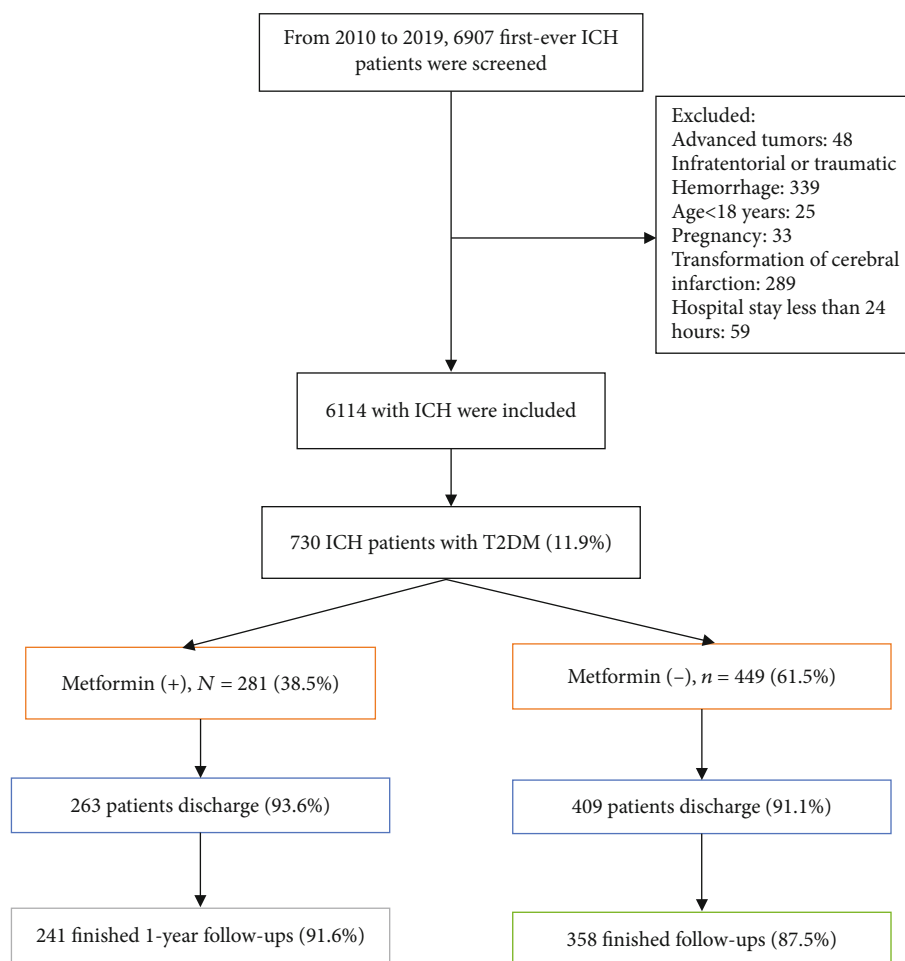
From 2010 to 2019, 6907 first-ever ICH patients were screened

Excluded:
Advanced tumors: 48
Infratentorial or traumatic
Hemorrhage: 339
Age<18 years: 25
Pregnancy: 33
Transformation of cerebral infarction: 289
Hospital stay less than 24 hours: 59

6114 with ICH were included

730 ICH patients with T2DM (11.9%)

Metformin (+), $N = 281$ (38.5%)

Metformin (–), $n = 449$ (61.5%)

263 patients discharge (93.6%)

409 patients discharge (91.1%)

241 finished 1-year follow-ups (91.6%)

358 finished follow-ups (87.5%)